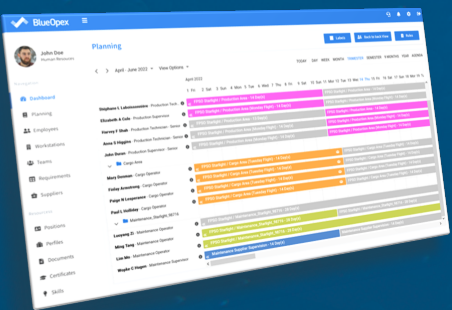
BlueOpex

John Doe
Human Resources

Dashboard
Planning
Employees
Workstations
Teams
Requirements
Suppliers
Positions
Profiles
Documents
Certificates
Skills

Planning

Labels
Back to task flow
Help

April - June 2022
View Options

TODAY DAY WEEK MONTH TRIMESTER SEMESTER 9 MONTHS YEAR AGENDA

April 2022

Stephane L Lebrasseuse - Production Tech
Elizabeth A Colls - Production Supervisor
Harvey F Shaw - Production Technician - Senior
Anna S Higgins - Production Technician
John Doran - Production Technician - Senior
Cargo Area
Mary Doonan - Cargo Operator
Finlay Armstrong - Cargo Operator
Paige M Lesperance - Cargo Operator
Paul L Holliday - Cargo Operator
Maintenance_Starlight_08716
Luoyang Zi - Maintenance Operator
Ming Tang - Maintenance Operator
Lisa Ma - Maintenance Operator
Wayne C Hogan - Maintenance Operator

FP05 Starlight / Production Area (Evening Shift) - 14 Day(s)
FP05 Starlight / Production Area (Monday Night) - 14 Day(s)
FP05 Starlight / Cargo Area (Tuesday Night) - 14 Day(s)
FP05 Starlight / Cargo Area (Evening Shift) - 14 Day(s)
FP05 Starlight / Maintenance_Starlight_08716 - 14 Day(s)
Maintenance Supplier Supervision - 14 Day(s)